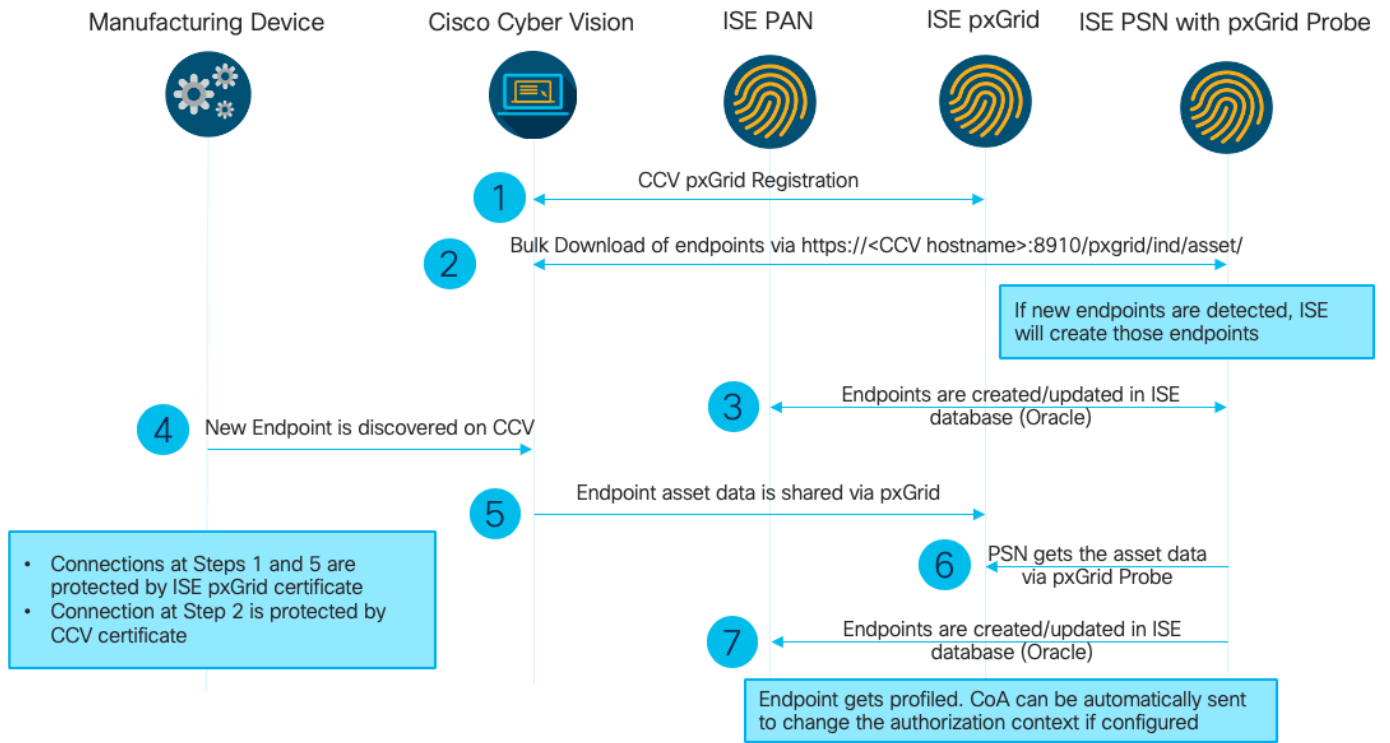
Manufacturing Device

Cisco Cyber Vision

ISE PAN

ISE pxGrid

ISE PSN with pxGrid Probe

1 CCV pxGrid Registration

2 Bulk Download of endpoints via https://<CCV hostname>:8910/pxgrid/ind/asset/

If new endpoints are detected, ISE will create those endpoints

3 Endpoints are created/updated in ISE database (Oracle)

4 New Endpoint is discovered on CCV

5 Endpoint asset data is shared via pxGrid

6 PSN gets the asset data via pxGrid Probe

7 Endpoints are created/updated in ISE database (Oracle)

- Connections at Steps 1 and 5 are protected by ISE pxGrid certificate
- Connection at Step 2 is protected by CCV certificate

Endpoint gets profiled. CoA can be automatically sent to change the authorization context if configured